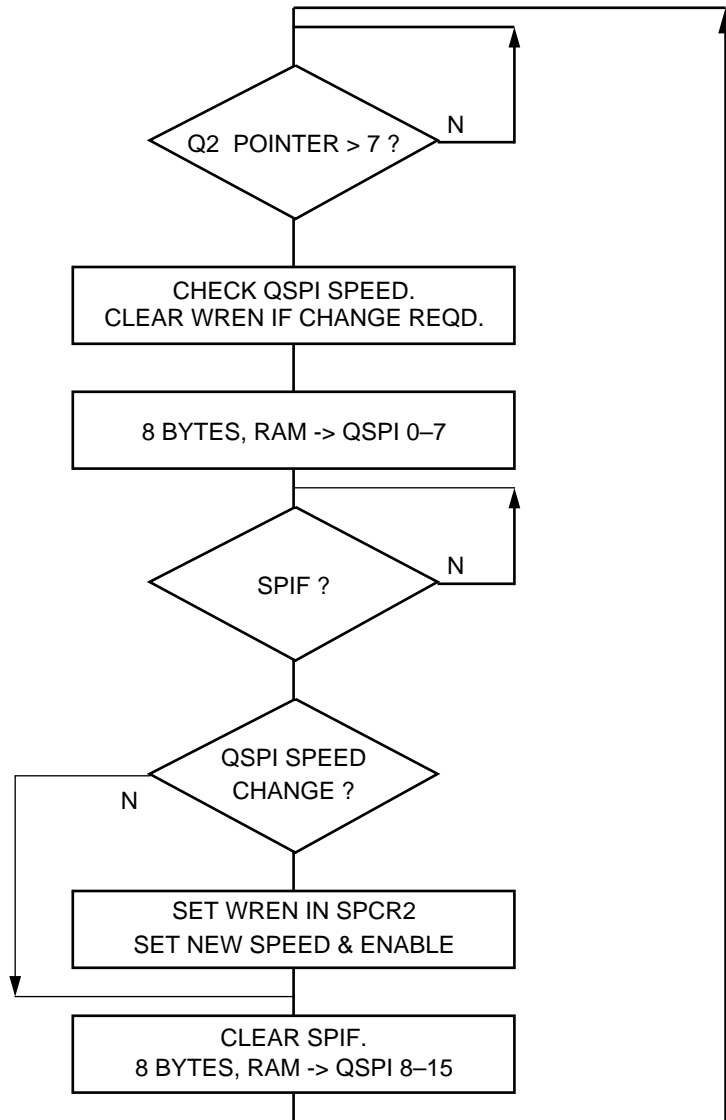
Q2 POINTER > 7 ?

N

CHECK QSPI SPEED.
CLEAR WREN IF CHANGE REQD.

8 BYTES, RAM -> QSPI 0–7

SPIF ?

N

QSPI SPEED CHANGE ?

N

SET WREN IN SPCR2
SET NEW SPEED & ENABLE

CLEAR SPIF.
8 BYTES, RAM -> QSPI 8–15